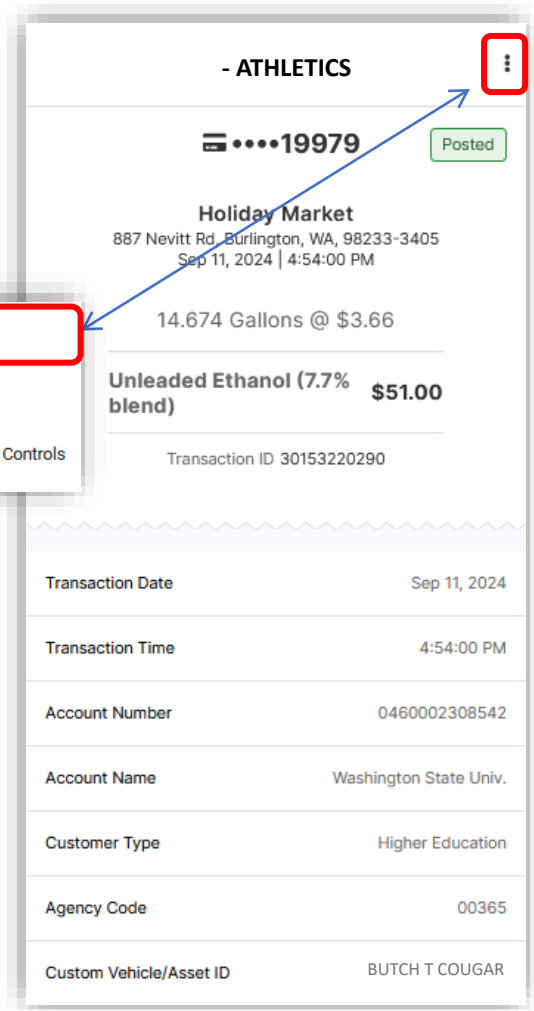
- ATHLETICS

••••19979

Posted

Holiday Market
887 Nevitt Rd, Burlington, WA, 98233-3405
Sep 11, 2024 | 4:54:00 PM

14.674 Gallons @ $3.66

Unleaded Ethanol (7.7% blend) $51.00

Transaction ID 30153220290

Controls

| | |
|---|---|
| Transaction Date | Sep 11, 2024 |
| Transaction Time | 4:54:00 PM |
| Account Number | 0460002308542 |
| Account Name | Washington State Univ. |
| Customer Type | Higher Education |
| Agency Code | 00365 |
| Custom Vehicle/Asset ID | BUTCH T COUGAR |